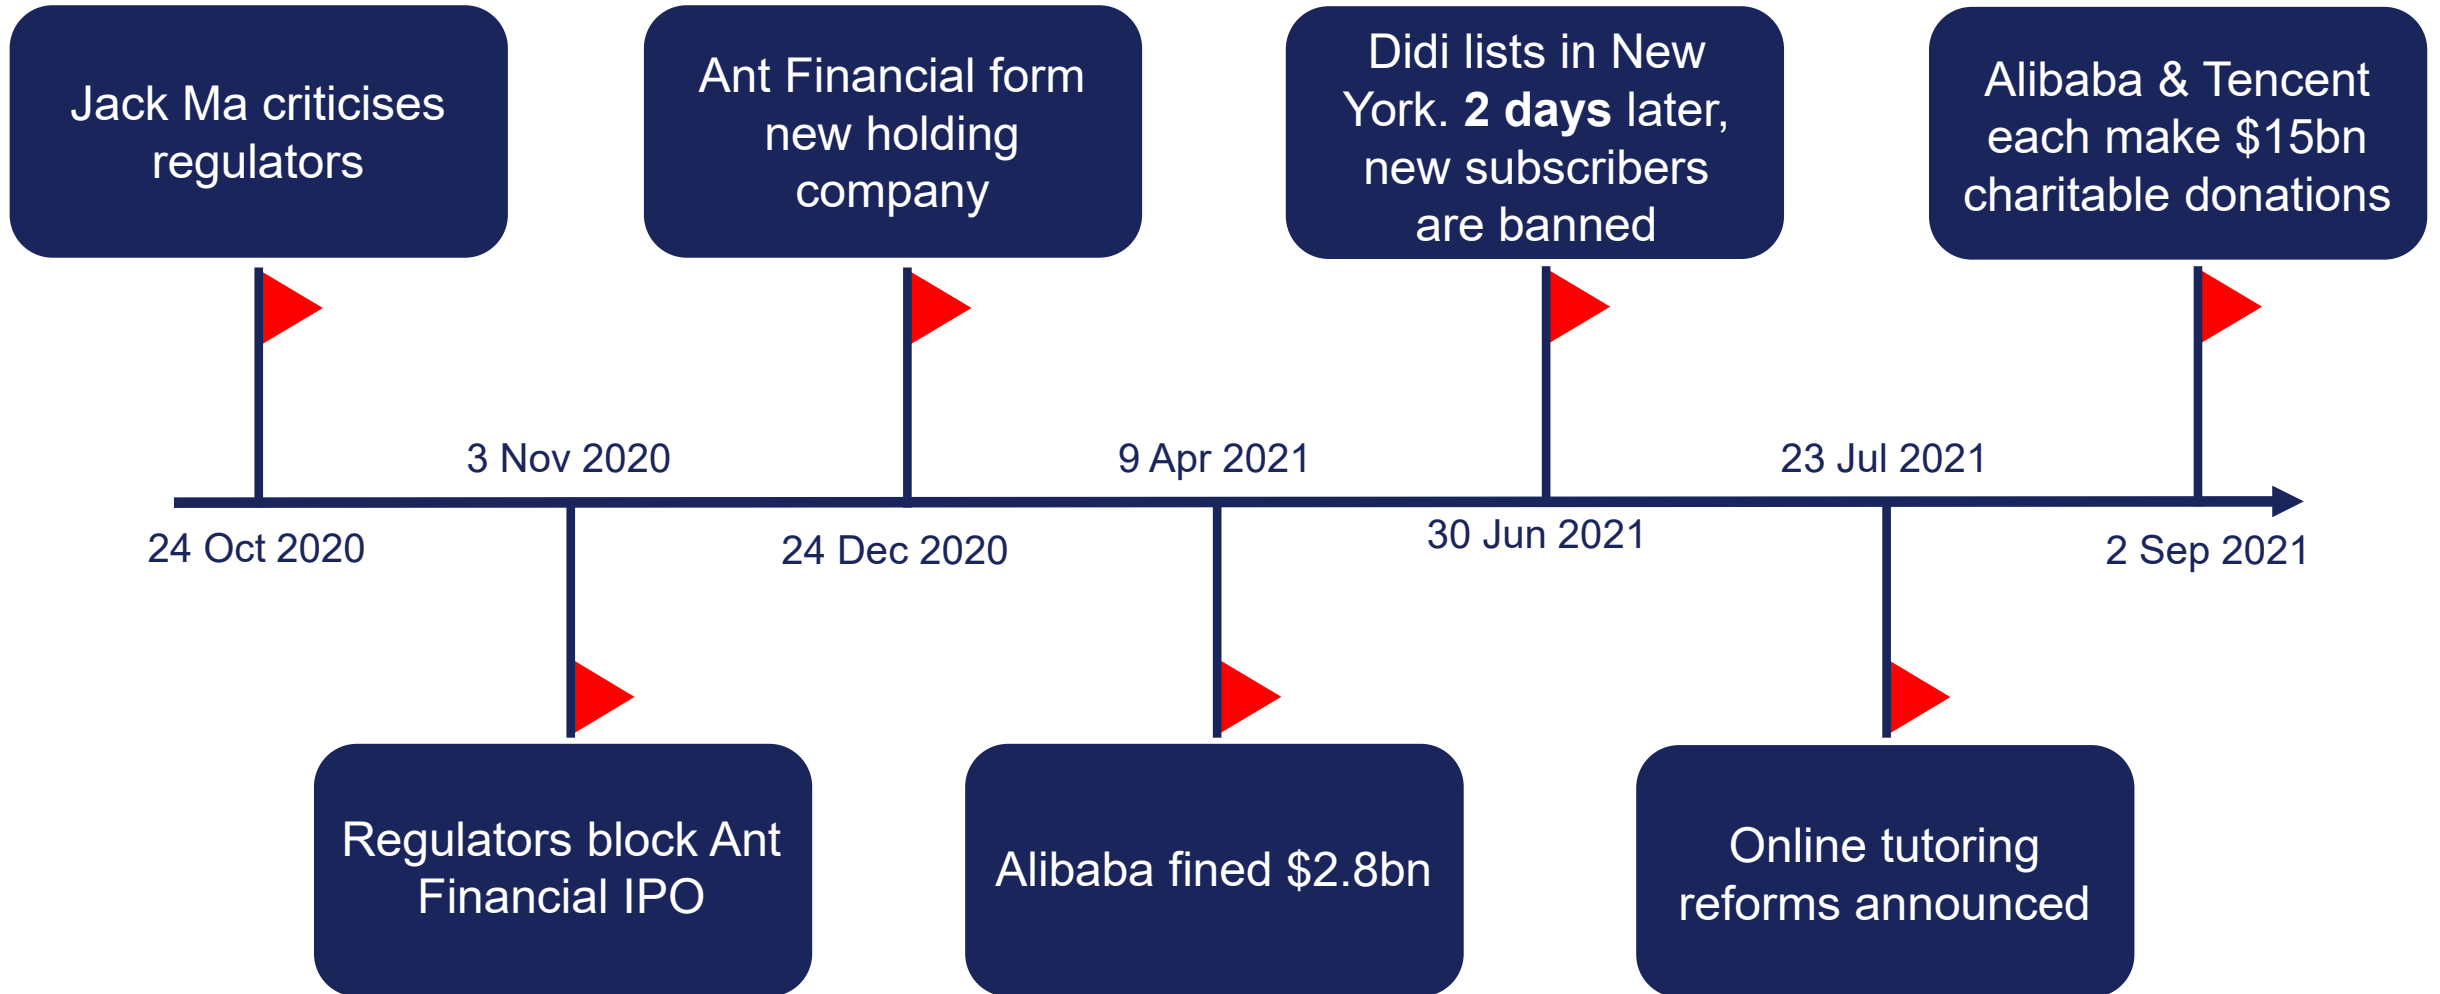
Jack Ma criticises regulators

Ant Financial form new holding company

Didi lists in New York. **2 days** later, new subscribers are banned

Alibaba & Tencent each make $15bn charitable donations

3 Nov 2020

9 Apr 2021

23 Jul 2021

24 Oct 2020

24 Dec 2020

30 Jun 2021

2 Sep 2021

Regulators block Ant Financial IPO

Alibaba fined $2.8bn

Online tutoring reforms announced